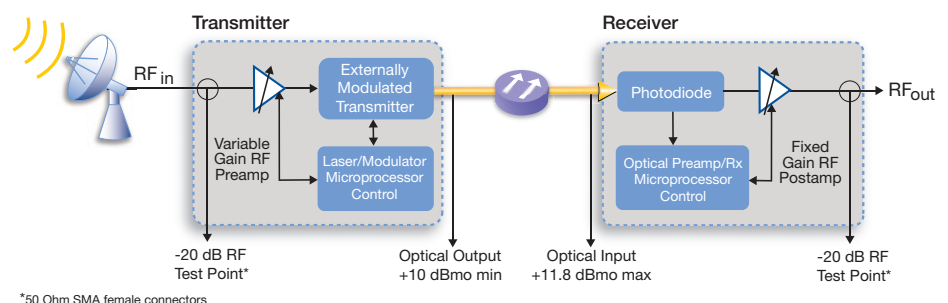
Transmitter

Receiver

$RF_{in}$

Externally Modulated Transmitter

Variable Gain RF Preamp

Laser/Modulator Microprocessor Control

Photodiode

$RF_{out}$

Optical Preamp/Rx Microprocessor Control

Fixed Gain RF Postamp

-20 dB RF Test Point*

Optical Output +10 dBmo min

Optical Input +11.8 dBmo max

-20 dB RF Test Point*

*50 Ohm SMA female connectors